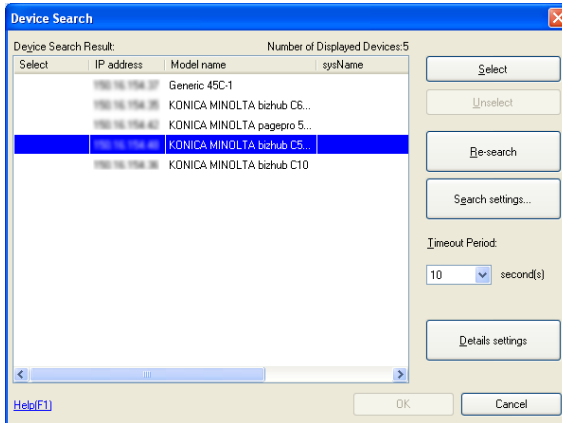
Device Search

Device Search Result:

Number of Displayed Devices:5

| Select | IP address | Model name | sysName |
|---|---|---|---|
| | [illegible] | Generic 45C-1 | |
| | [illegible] | KONICA MINOLTA bizhub C6... | |
| | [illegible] | KONICA MINOLTA pagepro 5... | |
| | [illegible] | KONICA MINOLTA bizhub C5... | |
| | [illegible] | KONICA MINOLTA bizhub C10 | |

Select

Unselect

Re-search

Search settings...

Timeout Period:

10

second(s)

Details settings

Help(F1)

OK

Cancel